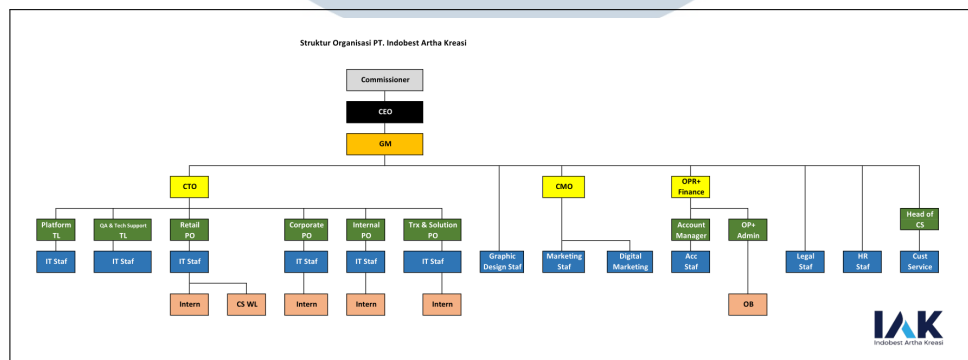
Struktur Organisasi PT. Indobest Artha Kreasi

Commissioner

CEO

GM

CTO

CMO

OPR+ Finance

Platform TL

QA & Tech Support TL

Retail PO

Corporate PO

Internal PO

Trx & Solution PO

Graphic Design Staf

Marketing Staf

Digital Marketing

Account Manager

OP+ Admin

Legal Staf

HR Staf

Head of CS

IT Staf

IT Staf

IT Staf

IT Staf

IT Staf

IT Staf

Acc Staf

Cust Service

Intern

CS WL

Intern

Intern

Intern

OB

IAK
Indobest Artha Kreasi